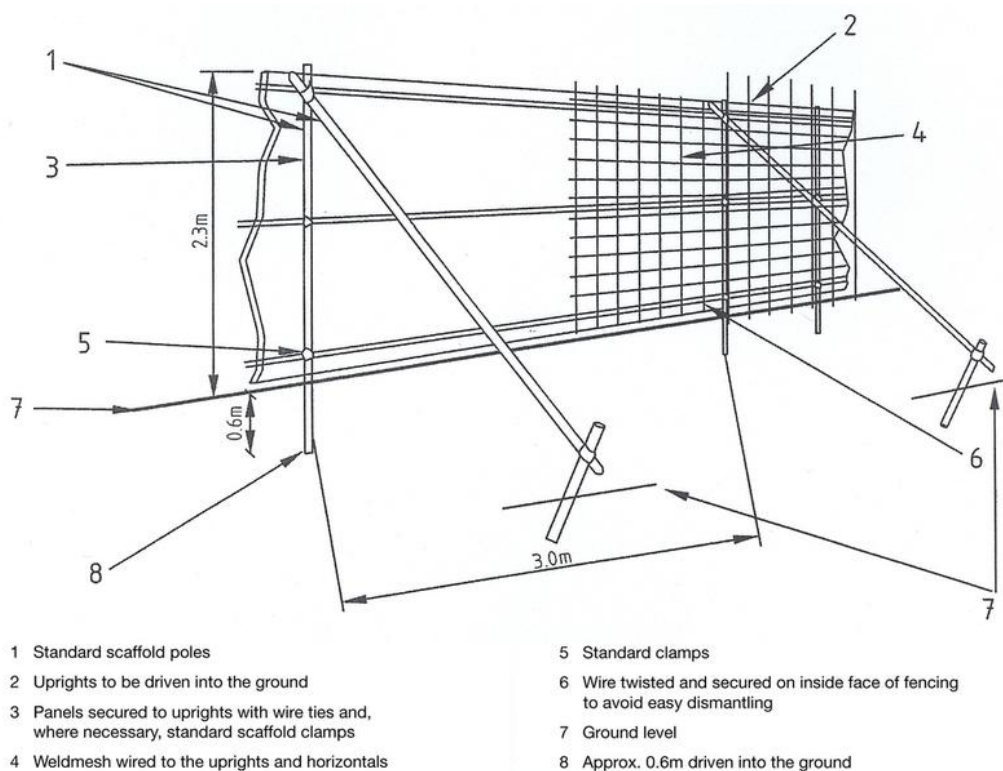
1

2

3

4

2.3m

5

7

0.6m

6

8

3.0m

7

1 Standard scaffold poles

2 Uprights to be driven into the ground

3 Panels secured to uprights with wire ties and, where necessary, standard scaffold clamps

4 Weldmesh wired to the uprights and horizontals

5 Standard clamps

6 Wire twisted and secured on inside face of fencing to avoid easy dismantling

7 Ground level

8 Approx. 0.6m driven into the ground